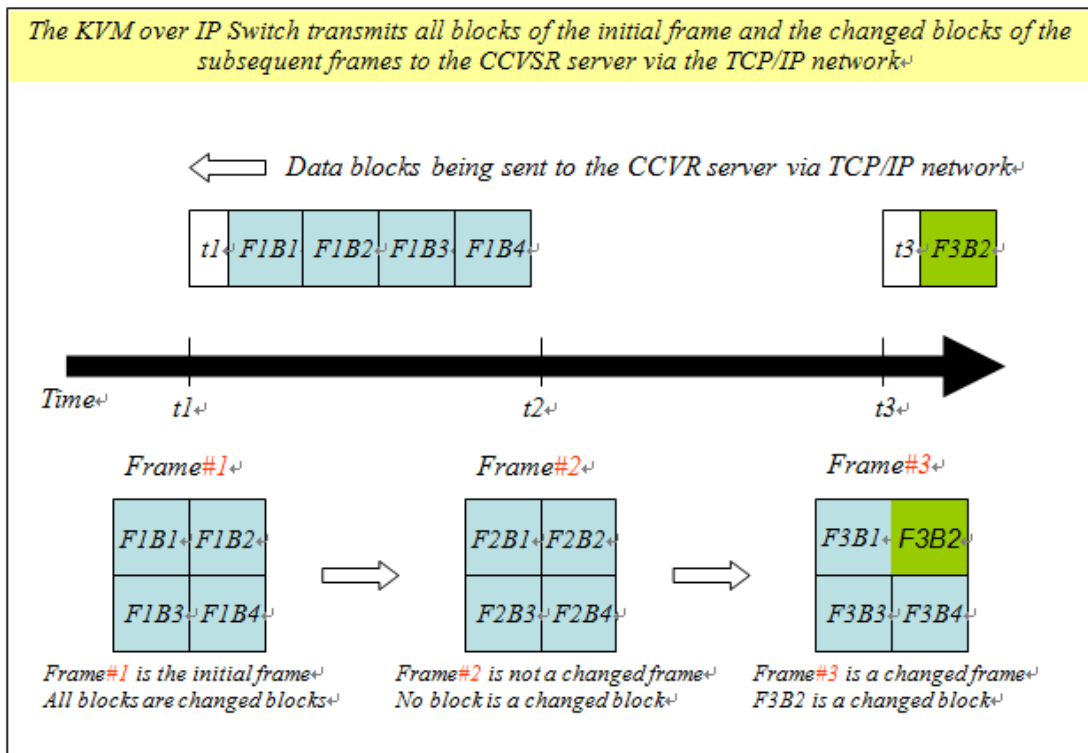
The KVM over IP Switch transmits all blocks of the initial frame and the changed blocks of the subsequent frames to the CCVSR server via the TCP/IP network

Data blocks being sent to the CCVR server via TCP/IP network

| t1 | F1B1 | F1B2 | F1B3 | F1B4 |
|---|---|---|---|---|

| t3 | F3B2 |
|---|---|

Time

t1

t2

t3

Frame#1

| F1B1 | F1B2 |
|---|---|
| F1B3 | F1B4 |

Frame#1 is the initial frame
All blocks are changed blocks

Frame#2

| F2B1 | F2B2 |
|---|---|
| F2B3 | F2B4 |

Frame#2 is not a changed frame
No block is a changed block

Frame#3

| F3B1 | F3B2 |
|---|---|
| F3B3 | F3B4 |

Frame#3 is a changed frame
F3B2 is a changed block